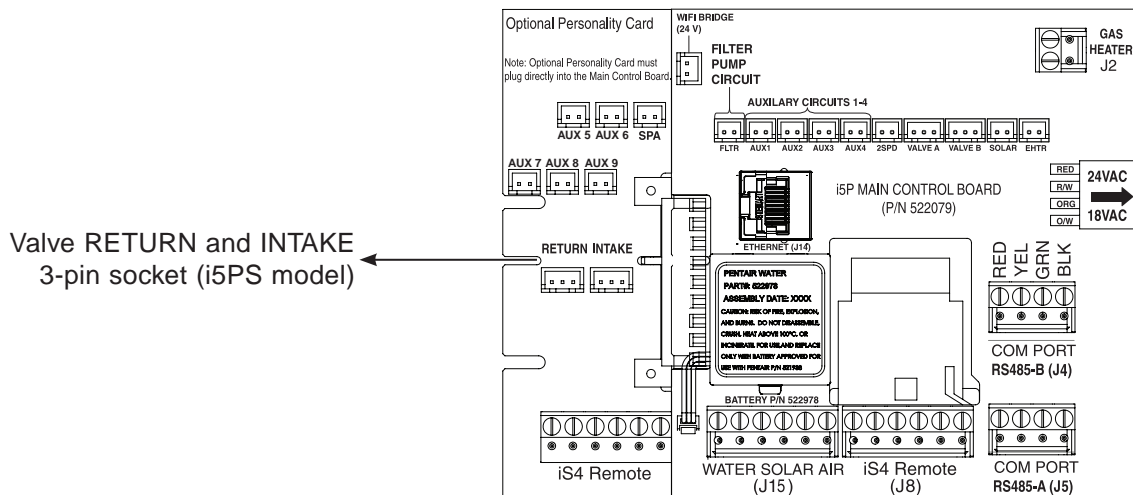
Optional Personality Card

Note: Optional Personality Card must plug directly into the Main Control Board.

WIFI BRIDGE (24 V)

FILTER PUMP CIRCUIT

GAS HEATER J2

AUXILARY CIRCUITS 1-4

AUX 5 AUX 6 SPA

FLTR AUX1 AUX2 AUX3 AUX4 2SPD VALVE A VALVE B SOLAR EHTR

AUX 7 AUX 8 AUX 9

RED R/W ORG O/W

24VAC 18VAC

i5P MAIN CONTROL BOARD (P/N 522079)

ETHERNET (J14)

Valve RETURN and INTAKE 3-pin socket (i5PS model)

RETURN INTAKE

PENTAIR WATER
PART#: 522978
ASSEMBLY DATE: XXXX
CAUTION: RISK OF FIRE, EXPLOSION, AND BURNS. DO NOT DISASSEMBLE, CRUSH, HEAT ABOVE 100°C, OR INCINERATE. FOR USE AND REPLACE ONLY WITH BATTERY APPROVED FOR USE WITH PENTAIR P/N 521986

RED YEL GRN BLK

COM PORT RS485-B (J4)

BATTERY P/N 522978

iS4 Remote

WATER SOLAR AIR (J15)

iS4 Remote (J8)

COM PORT RS485-A (J5)